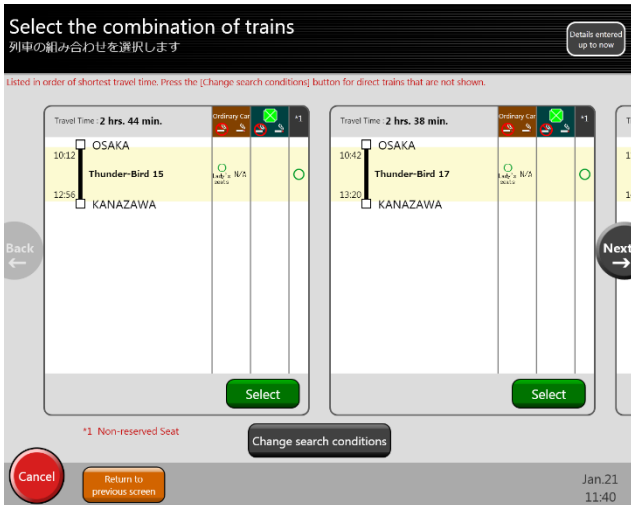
Select the combination of trains
列車の組み合わせを選択します

Details entered up to now

Listed in order of shortest travel time. Press the [Change search conditions] button for direct trains that are not shown.

Travel Time : 2 hrs. 44 min.

Ordinary Car

*1

OSAKA

10:12

Thunder-Bird 15

○ Lady's seats

N/A

○

12:56

KANAZAWA

Select

Travel Time : 2 hrs. 38 min.

Ordinary Car

*1

OSAKA

10:42

Thunder-Bird 17

○ Lady's seats

N/A

○

13:20

KANAZAWA

Select

Back

Next

*1 Non-reserved Seat

Change search conditions

Cancel

Return to previous screen

Jan.21
11:40